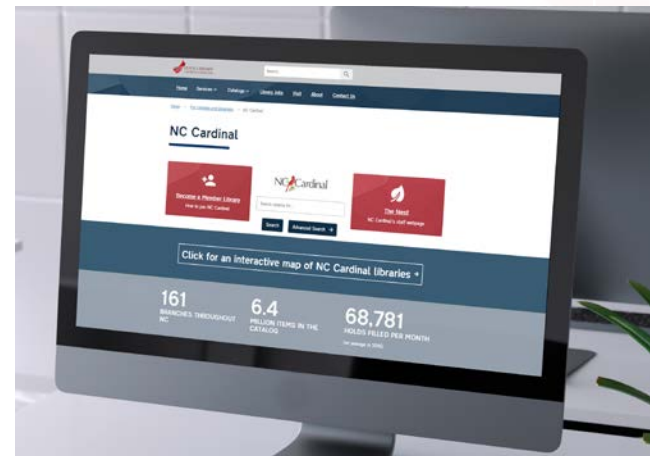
Search

Home Services Catalogs Library Info Visit About Contact Us

NC Cardinal

Become a Member Library
How to join NC Cardinal

NC Cardinal

Search catalog for...

Search Advanced Search

The Nest
NC Cardinal's staff webpage

Click for an interactive map of NC Cardinal libraries

161
BRANCHES THROUGHOUT NC

6.4
MILLION ITEMS IN THE CATALOG

68,781
HOLDS FILLED PER MONTH
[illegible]